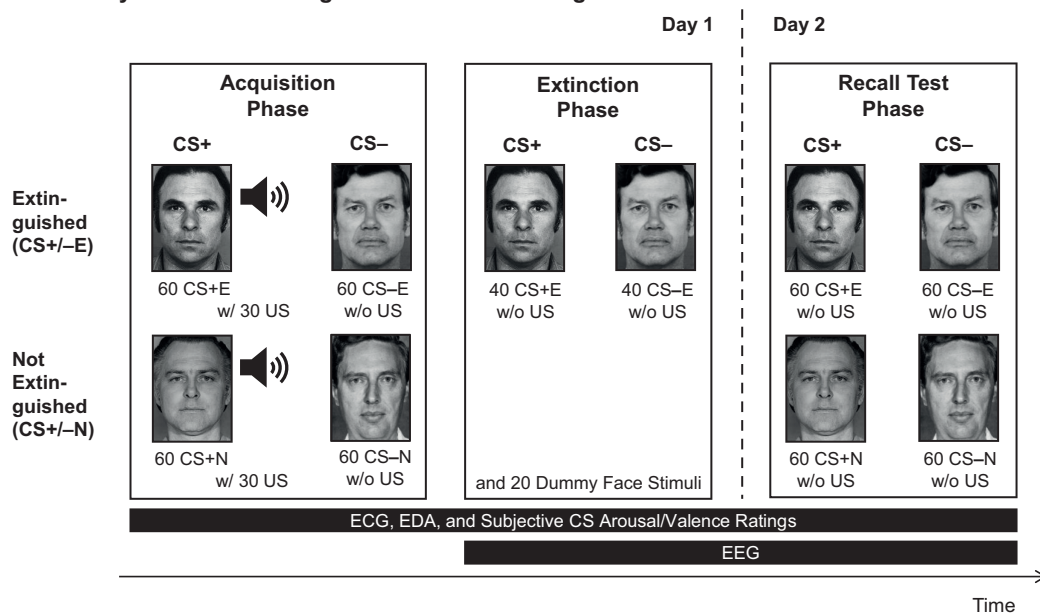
Day 1

Day 2

Acquisition Phase

CS+

CS–

Extinction Phase

CS+

CS–

Recall Test Phase

CS+

CS–

Extinguished (CS+/–E)

60 CS+E w/ 30 US

60 CS–E w/o US

40 CS+E w/o US

40 CS–E w/o US

60 CS+E w/o US

60 CS–E w/o US

Not Extinguished (CS+/–N)

60 CS+N w/ 30 US

60 CS–N w/o US

and 20 Dummy Face Stimuli

60 CS+N w/o US

60 CS–N w/o US

ECG, EDA, and Subjective CS Arousal/Valence Ratings

EEG

Time